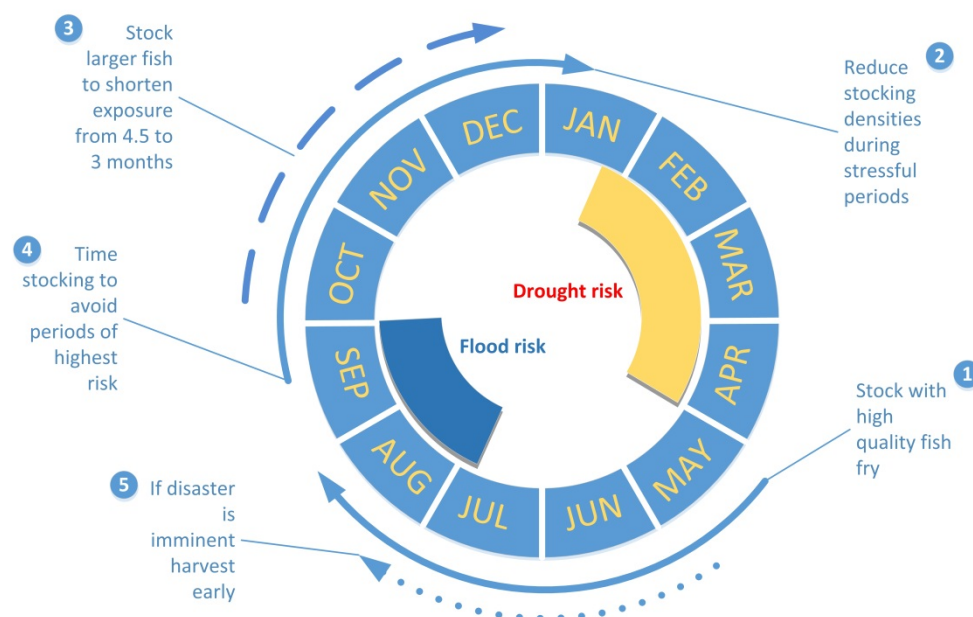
3 Stock larger fish to shorten exposure from 4.5 to 3 months

2 Reduce stocking densities during stressful periods

4 Time stocking to avoid periods of highest risk

1 Stock with high quality fish fry

5 If disaster is imminent harvest early

DEC
JAN
FEB
MAR
APR
MAY
JUN
JUL
AUG
SEP
OCT
NOV

Drought risk

Flood risk